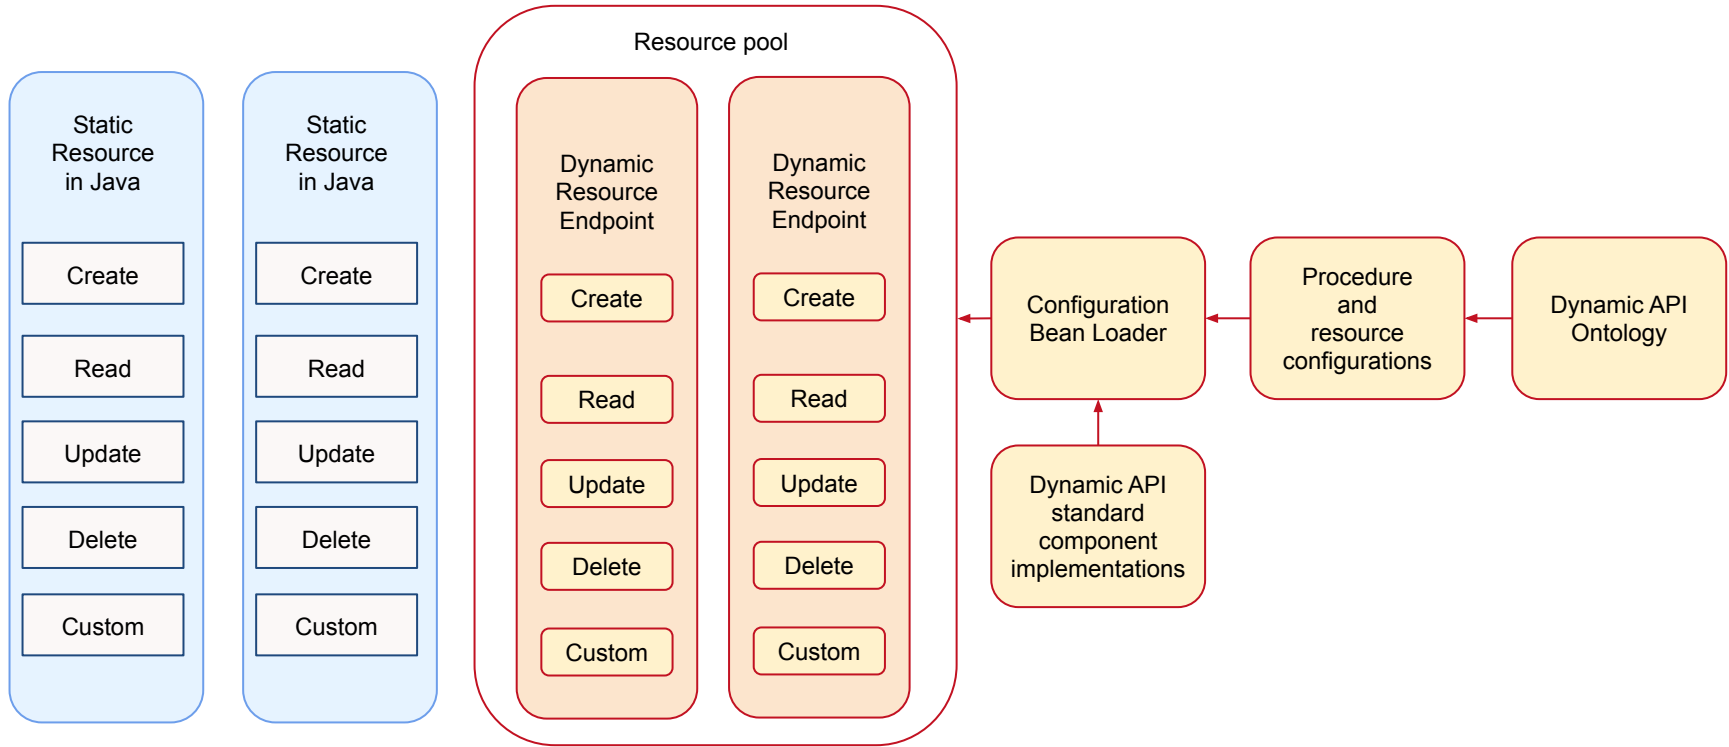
Static Resource in Java

Create

Read

Update

Delete

Custom

Static Resource in Java

Create

Read

Update

Delete

Custom

Resource pool

Dynamic Resource Endpoint

Create

Read

Update

Delete

Custom

Dynamic Resource Endpoint

Create

Read

Update

Delete

Custom

Configuration Bean Loader

Procedure and resource configurations

Dynamic API Ontology

Dynamic API standard component implementations